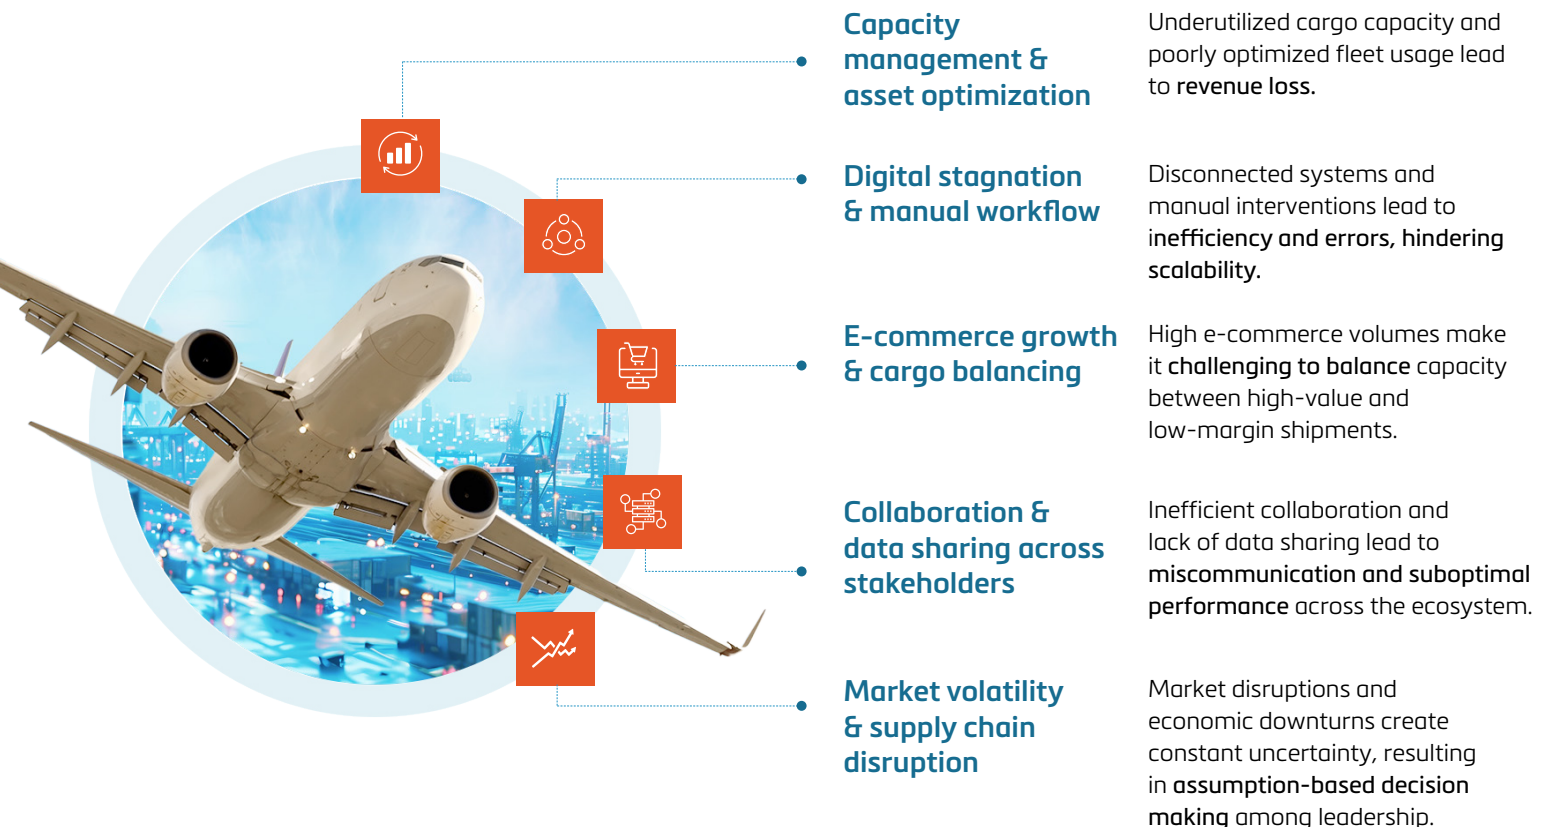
Capacity management & asset optimization

Underutilized cargo capacity and poorly optimized fleet usage lead to revenue loss.

Digital stagnation & manual workflow

Disconnected systems and manual interventions lead to inefficiency and errors, hindering scalability.

E-commerce growth & cargo balancing

High e-commerce volumes make it challenging to balance capacity between high-value and low-margin shipments.

Collaboration & data sharing across stakeholders

Inefficient collaboration and lack of data sharing lead to miscommunication and suboptimal performance across the ecosystem.

Market volatility & supply chain disruption

Market disruptions and economic downturns create constant uncertainty, resulting in assumption-based decision making among leadership.